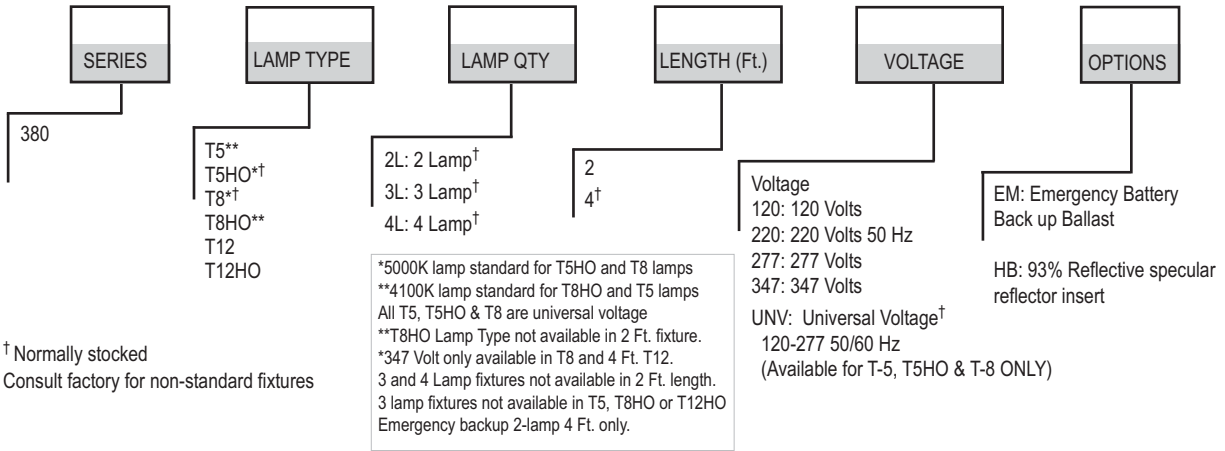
SERIES

380

LAMP TYPE

T5**
T5HO*†
T8*†
T8HO**
T12
T12HO

LAMP QTY

2L: 2 Lamp†
3L: 3 Lamp†
4L: 4 Lamp†

*5000K lamp standard for T5HO and T8 lamps
**4100K lamp standard for T8HO and T5 lamps
All T5, T5HO & T8 are universal voltage
**T8HO Lamp Type not available in 2 Ft. fixture.
*347 Volt only available in T8 and 4 Ft. T12.
3 and 4 Lamp fixtures not available in 2 Ft. length.
3 lamp fixtures not available in T5, T8HO or T12HO
Emergency backup 2-lamp 4 Ft. only.

LENGTH (Ft.)

2
4†

VOLTAGE

Voltage
120: 120 Volts
220: 220 Volts 50 Hz
277: 277 Volts
347: 347 Volts
UNV: Universal Voltage†
120-277 50/60 Hz
(Available for T-5, T5HO & T-8 ONLY)

OPTIONS

EM: Emergency Battery Back up Ballast

HB: 93% Reflective specular reflector insert

† Normally stocked
Consult factory for non-standard fixtures